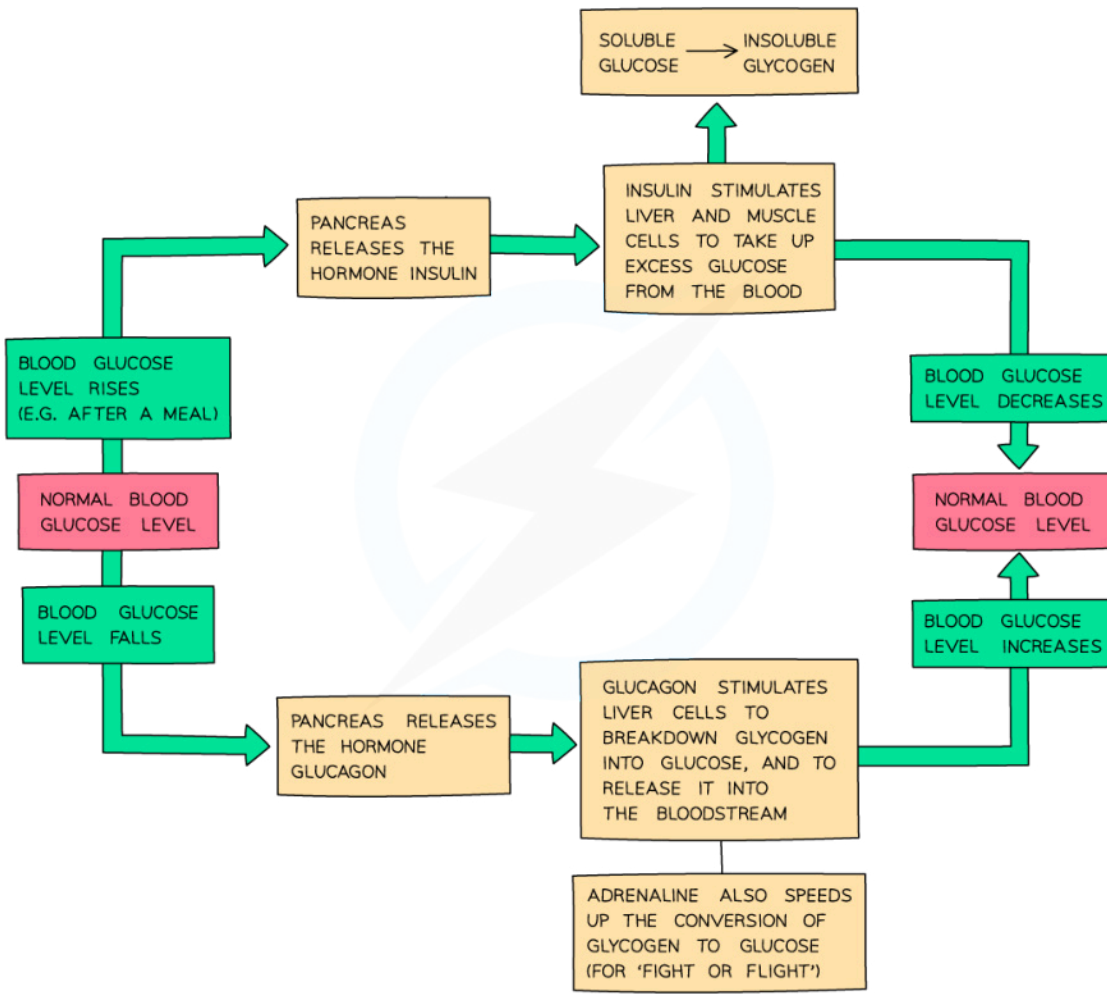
SOLUBLE GLUCOSE $\rightarrow$ INSOLUBLE GLYCOGEN

BLOOD GLUCOSE LEVEL RISES (E.G. AFTER A MEAL)

PANCREAS RELEASES THE HORMONE INSULIN

INSULIN STIMULATES LIVER AND MUSCLE CELLS TO TAKE UP EXCESS GLUCOSE FROM THE BLOOD

BLOOD GLUCOSE LEVEL DECREASES

NORMAL BLOOD GLUCOSE LEVEL

NORMAL BLOOD GLUCOSE LEVEL

BLOOD GLUCOSE LEVEL FALLS

PANCREAS RELEASES THE HORMONE GLUCAGON

GLUCAGON STIMULATES LIVER CELLS TO BREAKDOWN GLYCOGEN INTO GLUCOSE, AND TO RELEASE IT INTO THE BLOODSTREAM

BLOOD GLUCOSE LEVEL INCREASES

ADRENALINE ALSO SPEEDS UP THE CONVERSION OF GLYCOGEN TO GLUCOSE (FOR 'FIGHT OR FLIGHT')